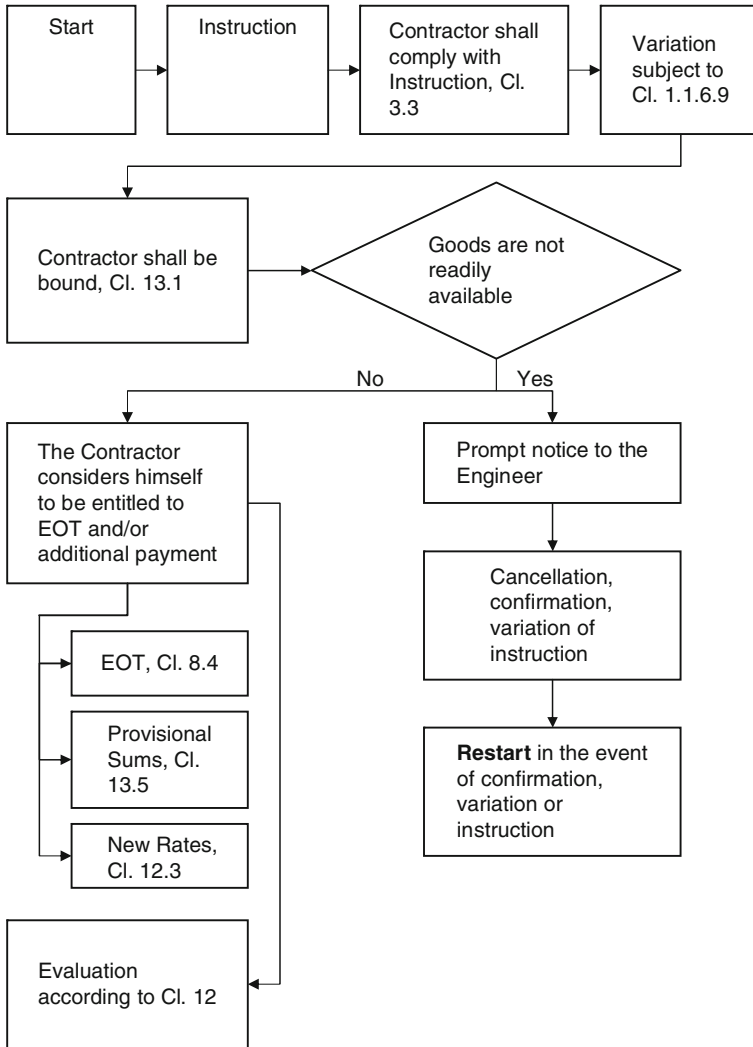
Start

Instruction

Contractor shall comply with Instruction, Cl. 3.3

Variation subject to Cl. 1.1.6.9

Contractor shall be bound, Cl. 13.1

Goods are not readily available

No

Yes

The Contractor considers himself to be entitled to EOT and/or additional payment

Prompt notice to the Engineer

Cancellation, confirmation, variation of instruction

EOT, Cl. 8.4

Provisional Sums, Cl. 13.5

Restart in the event of confirmation, variation or instruction

New Rates, Cl. 12.3

Evaluation according to Cl. 12